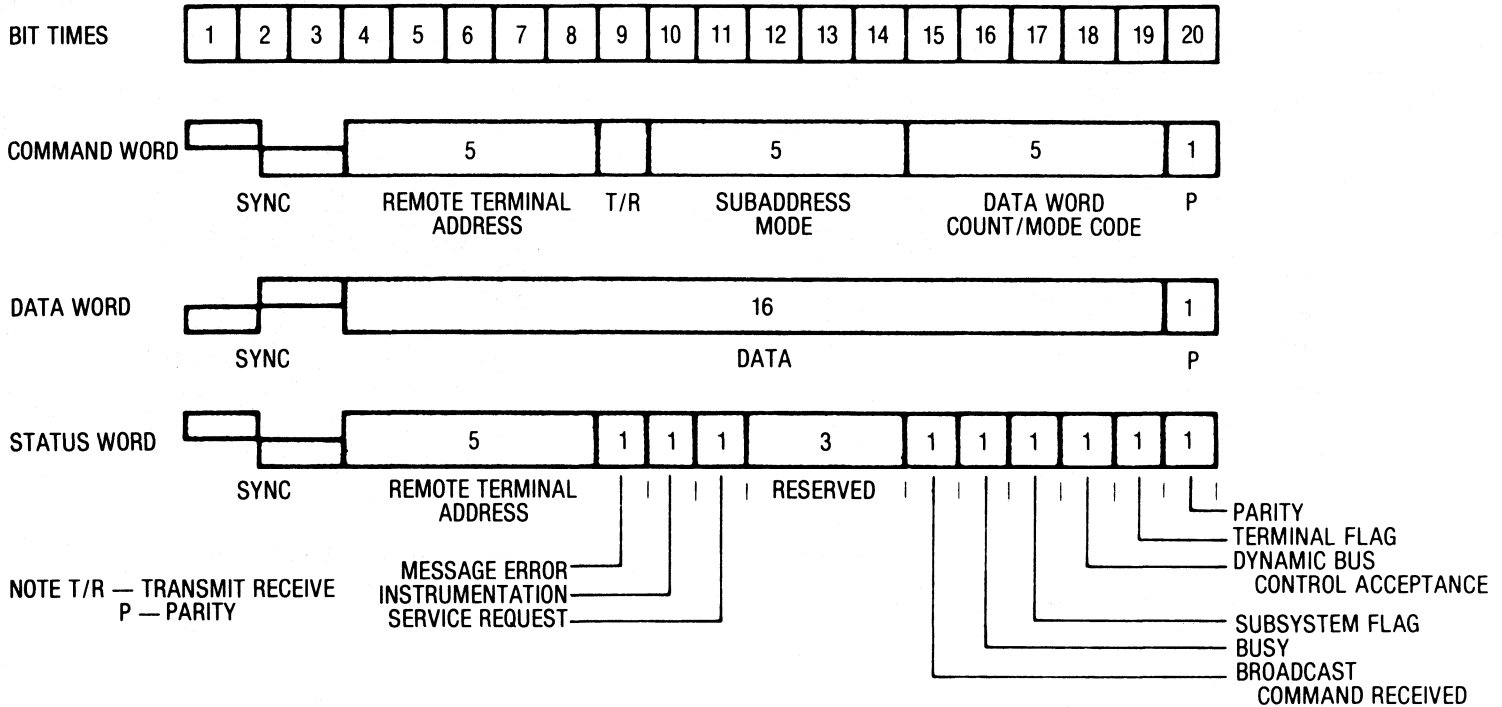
BIT TIMES

| 1 | 2 | 3 | 4 | 5 | 6 | 7 | 8 | 9 | 10 | 11 | 12 | 13 | 14 | 15 | 16 | 17 | 18 | 19 | 20 |
|---|---|---|---|---|---|---|---|---|---|---|---|---|---|---|---|---|---|---|---|

COMMAND WORD

5 | | 5 | 5 | 1

SYNC  REMOTE TERMINAL ADDRESS  T/R  SUBADDRESS MODE  DATA WORD COUNT/MODE CODE  P

DATA WORD

16 | 1

SYNC  DATA  P

STATUS WORD

5 | 1 | 1 | 1 | 3 | 1 | 1 | 1 | 1 | 1 | 1

SYNC  REMOTE TERMINAL ADDRESS  RESERVED

MESSAGE ERROR
INSTRUMENTATION
SERVICE REQUEST

PARITY
TERMINAL FLAG
DYNAMIC BUS CONTROL ACCEPTANCE
SUBSYSTEM FLAG
BUSY
BROADCAST COMMAND RECEIVED

NOTE T/R — TRANSMIT RECEIVE
P — PARITY